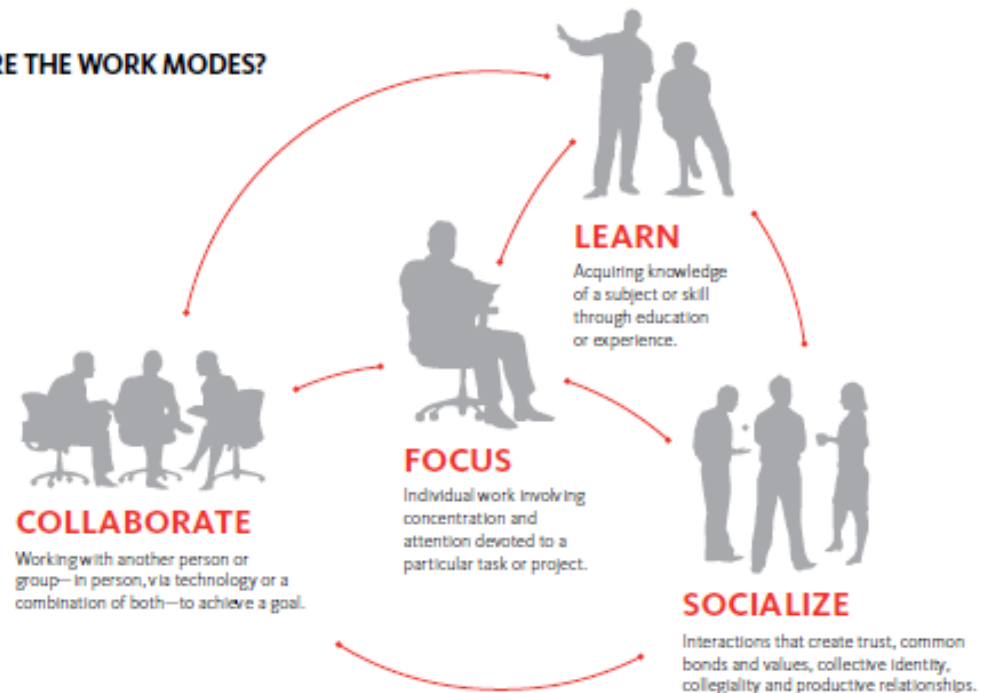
RE THE WORK MODES?

LEARN

Acquiring knowledge of a subject or skill through education or experience.

FOCUS

Individual work involving concentration and attention devoted to a particular task or project.

COLLABORATE

Working with another person or group—in person, via technology or a combination of both—to achieve a goal.

SOCIALIZE

Interactions that create trust, common bonds and values, collective identity, collegiality and productive relationships.